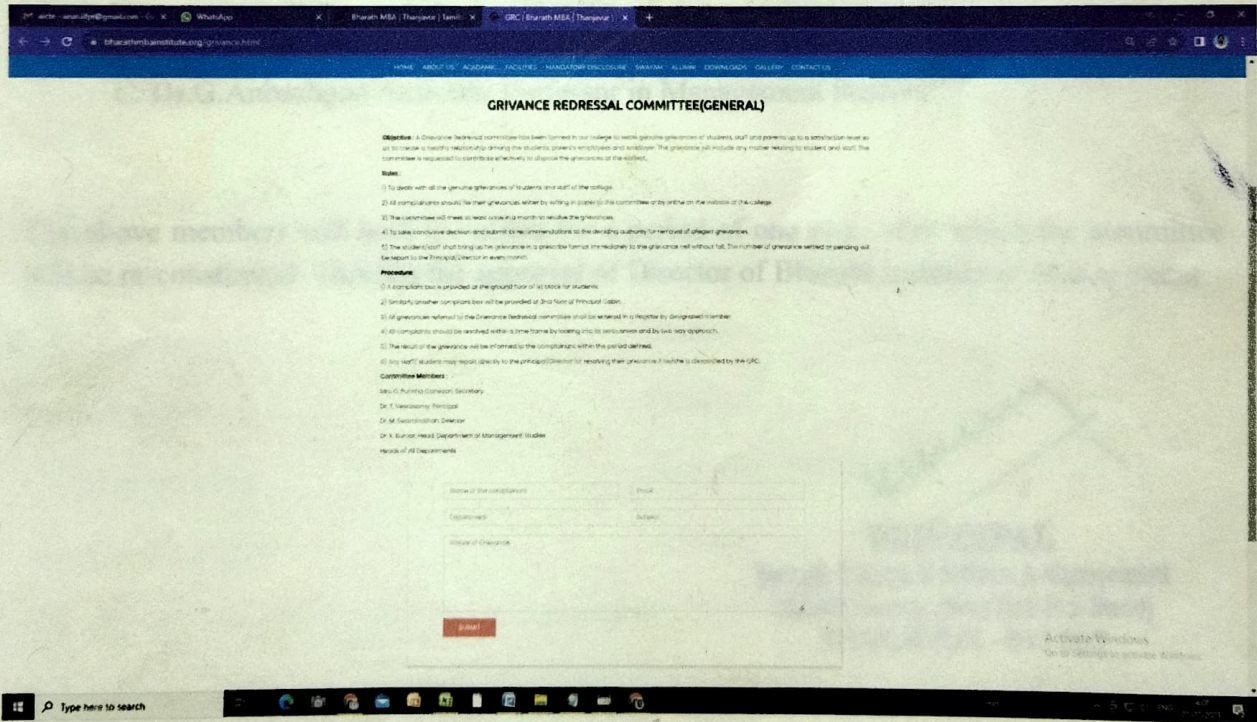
WhatsApp

Bharath MBA | Thanjavur | Tamil

GRC | Bharath MBA | Thanjavur

bharathmbainstitute.org/grivance.html

HOME ABOUT US ACADAMIC FACILITIES MANDATORY DISCLOSURE SWAYAM ALUMNI DOWNLOADS GALLERY CONTACT US

GRIVANCE REDRESSAL COMMITTEE(GENERAL)

Objective : A Grievance Redressal committee has been formed in our college to settle genuine grievances of students, staff and parents up to a satisfaction level so as to create a healthy relationship among the students, parents employees and employer. The grievance will include any matter relating to student and staff. The committee is requested to contribute effectively to dispose the grievances at the earliest.

Rules :

1) To dealt with all the genuine grievances of students and staff of the college.

2) All complainants should file their grievances either by writing in paper to the committee or by online on the website of the college.

3) The committee will meet at least once in a month to resolve the grievances.

4) To take conclusive decision and submit its recommendations to the deciding authority for removal of alleged grievances.

5) The student/staff shall bring up the grievance in a prescribe format immediately to the grievance cell without fail. The number of grievance settled or pending will be report to the Principal/Director in every month.

Procedure:

1) A complaint box is provided at the ground floor of all block for students.

2) Similarly another complaint box will be provided at 2nd floor of Principal Cabin.

3) All grievances referred to the Grievance Redressal committee shall be entered in a Register by designated member.

4) All complaints should be resolved within a time frame by looking into its seriousness and by two way approach.

5) The result of the grievance will be informed to the complainant within the period defined.

6) Any staff/ student may report directly to the principal/Director for resolving their grievance if he/she is dissatisfied by the GRC.

Committee Members :

Mrs. G. Punitha Correspondent, Secretary

Dr. T. Neelamegam, Principal

Dr. M. Sarathnathan, Director

Dr. K. Kumar, Head, Department of Management Studies

Heads of All Departments

Name of the complainant

Email

Department

Subject

Nature of Grievance

Submit

Activate Windows
Go to Settings to activate Windows.

Type here to search